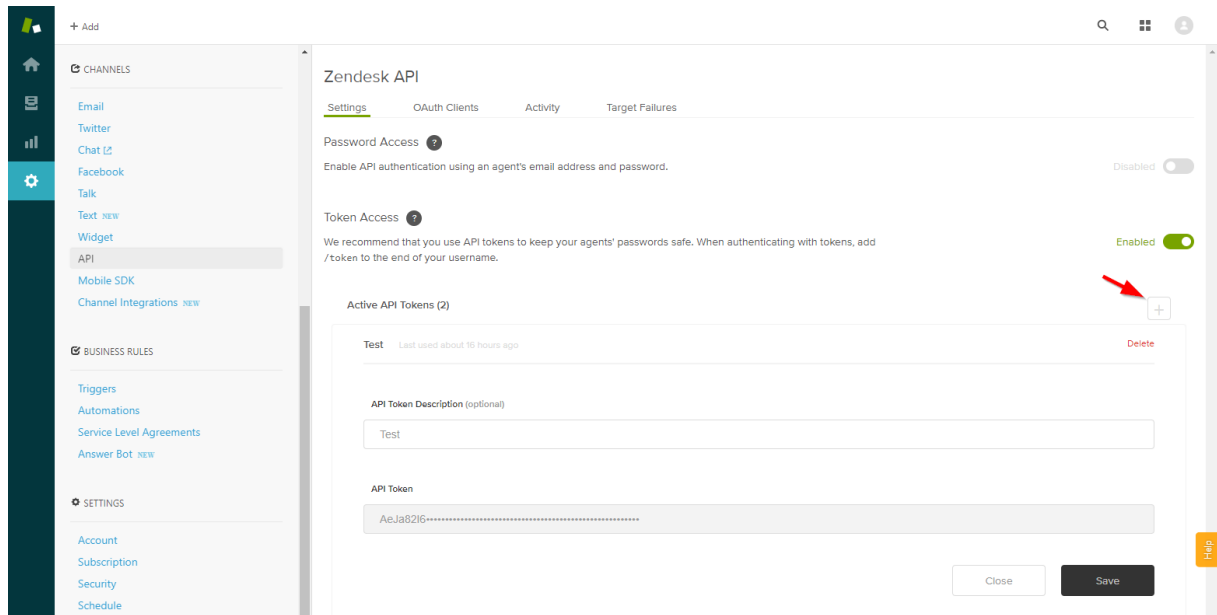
+ Add

CHANNELS

Email
Twitter
Chat
Facebook
Talk
Text NEW
Widget
API
Mobile SDK
Channel Integrations NEW

BUSINESS RULES

Triggers
Automations
Service Level Agreements
Answer Bot NEW

SETTINGS

Account
Subscription
Security
Schedule

Zendesk API

Settings OAuth Clients Activity Target Failures

Password Access ?

Enable API authentication using an agent's email address and password.

Disabled

Token Access ?

We recommend that you use API tokens to keep your agents' passwords safe. When authenticating with tokens, add /token to the end of your username.

Enabled

Active API Tokens (2)

+

Test Last used about 16 hours ago

Delete

API Token Description (optional)

Test

API Token

AeJa82I6••••••••••••••••••••••••••••••••••••••••••••••••••••

Close

Save

Help